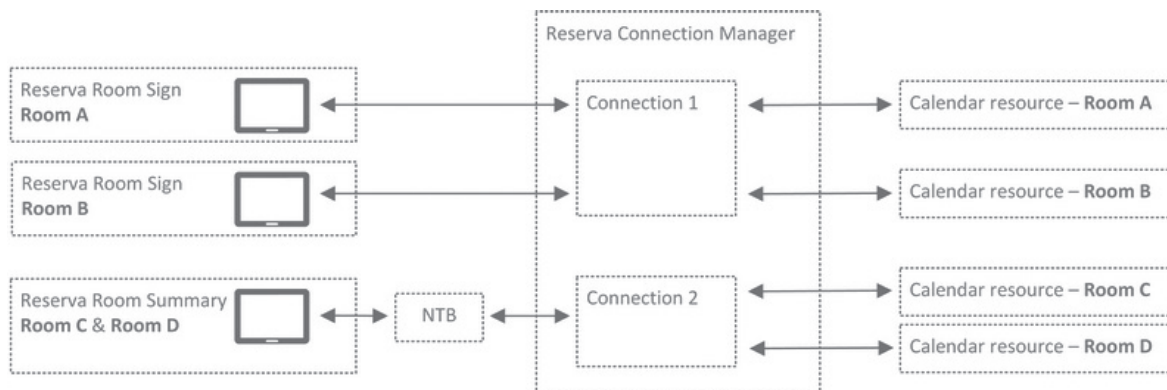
Reserva Connection Manager

Reserva Room Sign
**Room A**

Connection 1

Calendar resource – **Room A**

Reserva Room Sign
**Room B**

Calendar resource – **Room B**

Reserva Room Summary
**Room C** & **Room D**

NTB

Connection 2

Calendar resource – **Room C**

Calendar resource – **Room D**